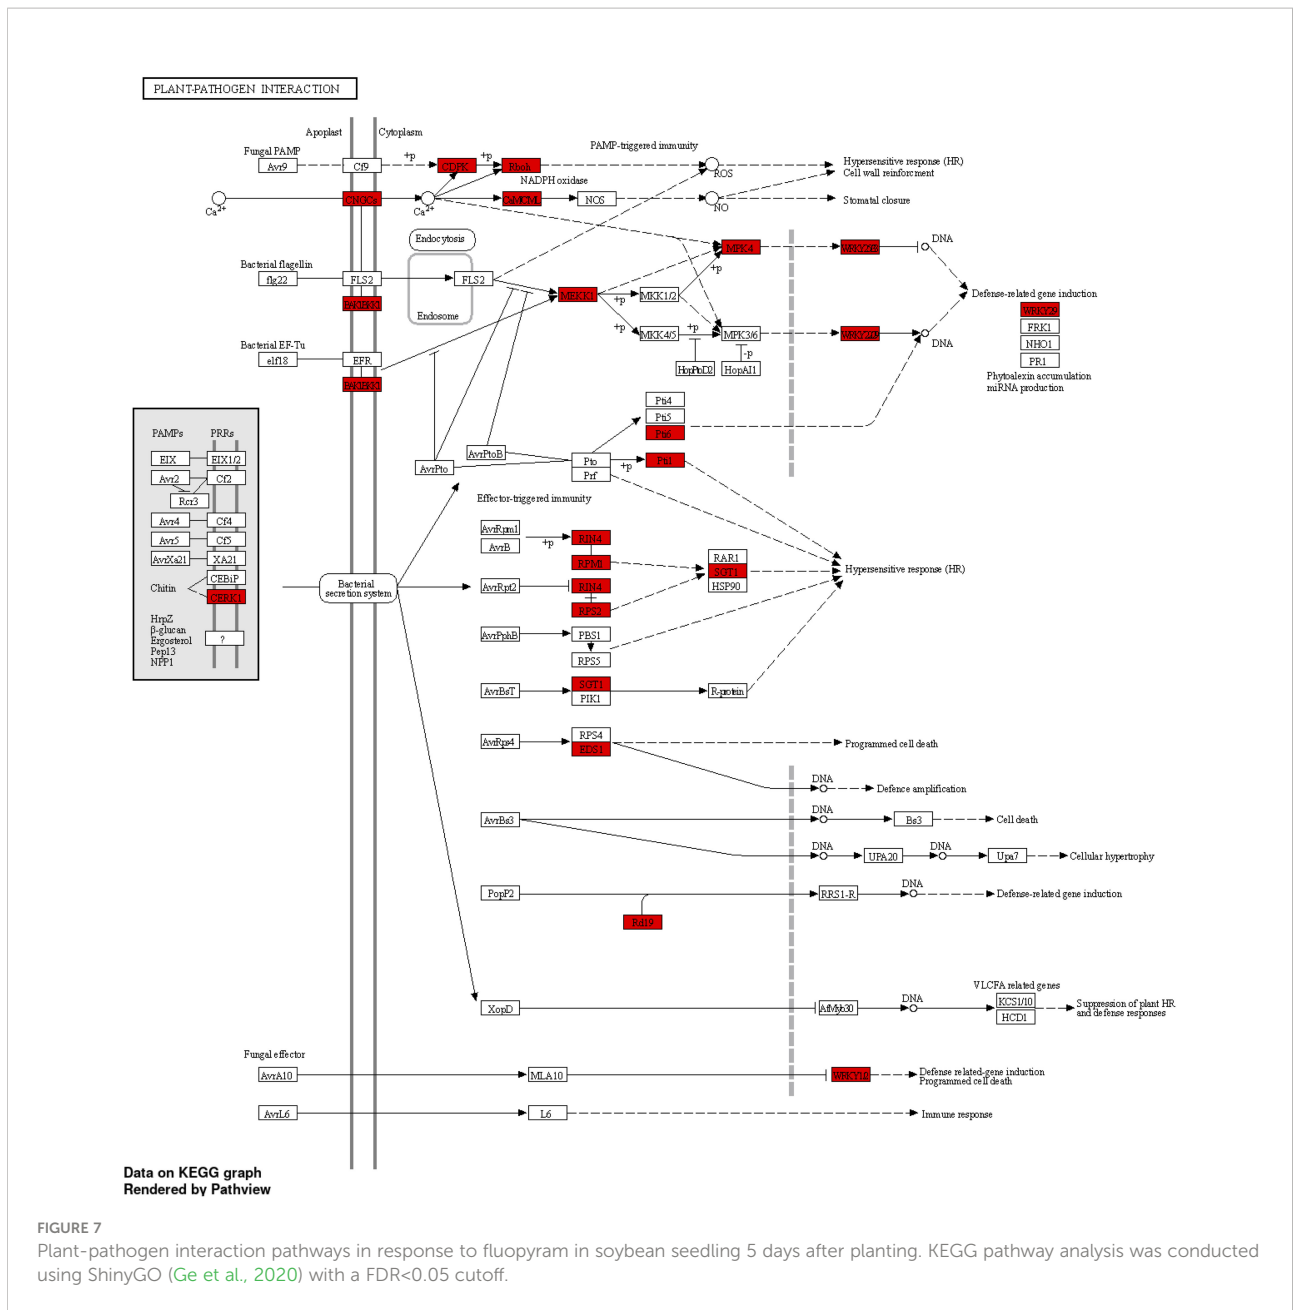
PLANT-PATHOGEN INTERACTION

Apoplast

Cytoplasm

Fungal PAMP

Avr9

Cf9

+p

CDPK

+p

Rboh

PAMP-triggered immunity

ROS

Hypersensitive response (HR)
Cell wall reinforcement

NADPH oxidase

$Ca^{2+}$

CNGCs

$Ca^{2+}$

CaM/CML

NOS

NO

Stomatal closure

Endocytosis

MPK4

WRKY25

DNA

Bacterial flagellin

flg22

FLS2

FLS2

BAK1/BKK1

Endosome

MEKK1

+p

MKK1/2

+p

Defense-related gene induction

WRKY29

FRK1

NHO1

PR1

Phytoalexin accumulation
miRNA production

+p

MKK4/5

+p

MPK3/6

-p

WRKY22/29

DNA

HopPtoD2

HopAI1

Bacterial EF-Tu

elf18

EFR

BAK1/BKK1

PAMPs

PRRs

EIX

EIX1/2

Avr2

Cf2

Rcr3

Avr4

Cf4

Avr5

Cf5

AvrXa21

XA21

Chitin

CEBiP

CERK1

HrpZ
β-glucan
Ergosterol
Pep13
NPP1

?

Pti4

Pti5

Pti6

AvrPtoB

AvrPto

Pto

Prf

+p

Pti1

Effector-triggered immunity

AvrRpm1

AvrB

+p

RIN4

RPM1

RAR1

SGT1

HSP90

Hypersensitive response (HR)

Bacterial secretion system

AvrRpt2

RIN4

RPS2

AvrPphB

PBS1

RPS5

AvrBsT

SGT1

PIK1

R-protein

AvrRps4

RPS4

EDS1

Programmed cell death

DNA

Defence amplification

DNA

AvrBs3

Bs3

Cell death

DNA

UPA20

DNA

Upa7

Cellular hypertrophy

PopP2

RRS1-R

DNA

Defense-related gene induction

Rd19

VLCFA related genes

XopD

AtMyb30

DNA

KCS1/10

HCD1

Suppression of plant HR and defense responses

Fungal effector

AvrA10

MLA10

WRKY1/2

Defense related-gene induction
Programmed cell death

AvrL6

L6

Immune response

Data on KEGG graph
Rendered by Pathview

FIGURE 7
Plant-pathogen interaction pathways in response to fluopyram in soybean seedling 5 days after planting. KEGG pathway analysis was conducted using ShinyGO (Ge et al., 2020) with a FDR<0.05 cutoff.